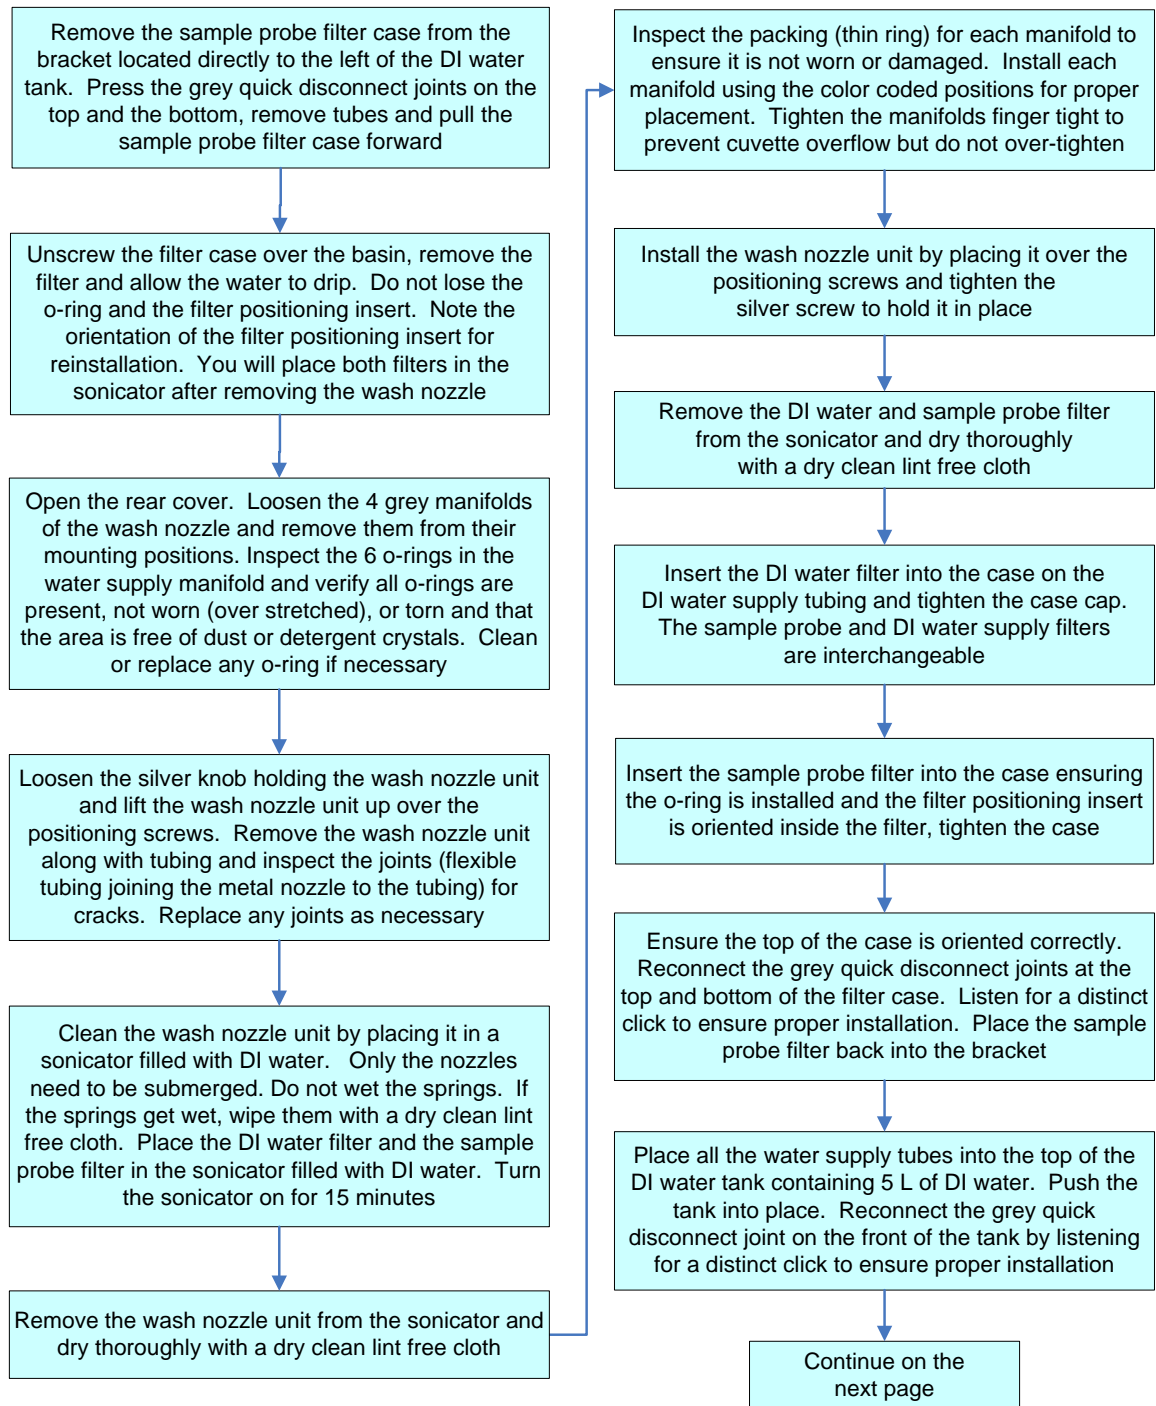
Remove the sample probe filter case from the bracket located directly to the left of the DI water tank. Press the grey quick disconnect joints on the top and the bottom, remove tubes and pull the sample probe filter case forward

Unscrew the filter case over the basin, remove the filter and allow the water to drip. Do not lose the o-ring and the filter positioning insert. Note the orientation of the filter positioning insert for reinstallation. You will place both filters in the sonicator after removing the wash nozzle

Open the rear cover. Loosen the 4 grey manifolds of the wash nozzle and remove them from their mounting positions. Inspect the 6 o-rings in the water supply manifold and verify all o-rings are present, not worn (over stretched), or torn and that the area is free of dust or detergent crystals. Clean or replace any o-ring if necessary

Loosen the silver knob holding the wash nozzle unit and lift the wash nozzle unit up over the positioning screws. Remove the wash nozzle unit along with tubing and inspect the joints (flexible tubing joining the metal nozzle to the tubing) for cracks. Replace any joints as necessary

Clean the wash nozzle unit by placing it in a sonicator filled with DI water. Only the nozzles need to be submerged. Do not wet the springs. If the springs get wet, wipe them with a dry clean lint free cloth. Place the DI water filter and the sample probe filter in the sonicator filled with DI water. Turn the sonicator on for 15 minutes

Remove the wash nozzle unit from the sonicator and dry thoroughly with a dry clean lint free cloth

Inspect the packing (thin ring) for each manifold to ensure it is not worn or damaged. Install each manifold using the color coded positions for proper placement. Tighten the manifolds finger tight to prevent cuvette overflow but do not over-tighten

Install the wash nozzle unit by placing it over the positioning screws and tighten the silver screw to hold it in place

Remove the DI water and sample probe filter from the sonicator and dry thoroughly with a dry clean lint free cloth

Insert the DI water filter into the case on the DI water supply tubing and tighten the case cap. The sample probe and DI water supply filters are interchangeable

Insert the sample probe filter into the case ensuring the o-ring is installed and the filter positioning insert is oriented inside the filter, tighten the case

Ensure the top of the case is oriented correctly. Reconnect the grey quick disconnect joints at the top and bottom of the filter case. Listen for a distinct click to ensure proper installation. Place the sample probe filter back into the bracket

Place all the water supply tubes into the top of the DI water tank containing 5 L of DI water. Push the tank into place. Reconnect the grey quick disconnect joint on the front of the tank by listening for a distinct click to ensure proper installation

Continue on the next page